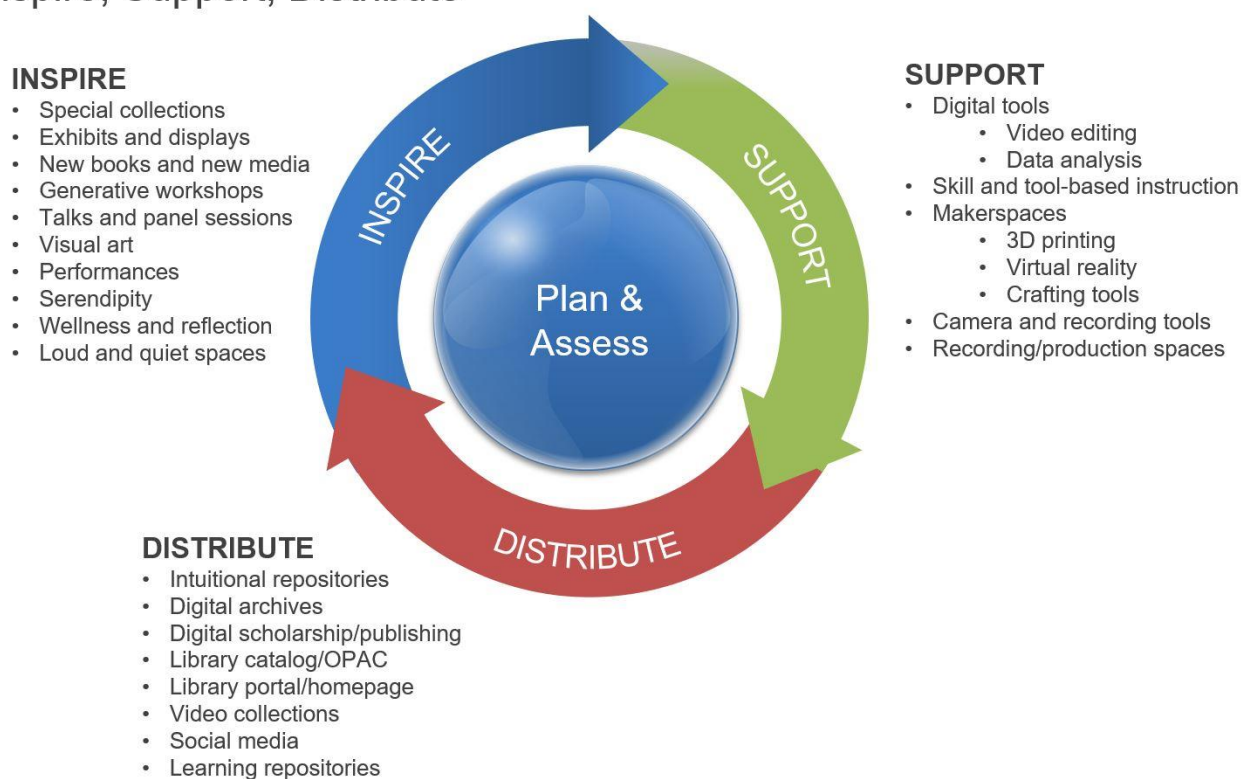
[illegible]spire, Support, Distribute

INSPIRE
- Special collections
- Exhibits and displays
- New books and new media
- Generative workshops
- Talks and panel sessions
- Visual art
- Performances
- Serendipity
- Wellness and reflection
- Loud and quiet spaces

INSPIRE

SUPPORT

Plan & Assess

DISTRIBUTE

SUPPORT
- Digital tools
  - Video editing
  - Data analysis
- Skill and tool-based instruction
- Makerspaces
  - 3D printing
  - Virtual reality
  - Crafting tools
- Camera and recording tools
- Recording/production spaces

DISTRIBUTE
- Intuitional repositories
- Digital archives
- Digital scholarship/publishing
- Library catalog/OPAC
- Library portal/homepage
- Video collections
- Social media
- Learning repositories